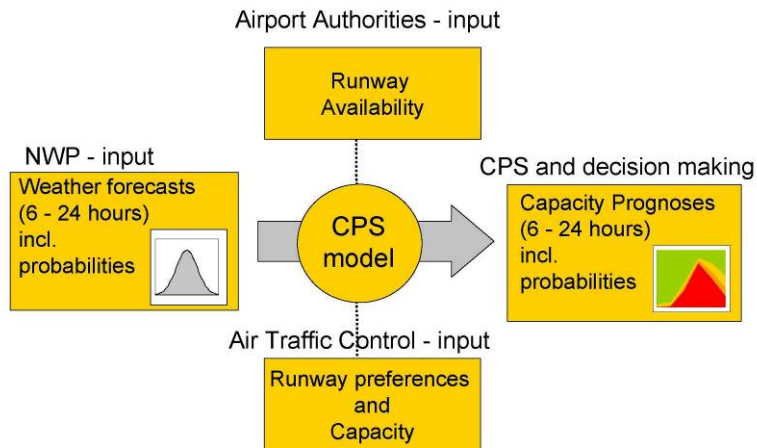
Airport Authorities - input

Runway Availability

NWP - input

Weather forecasts (6 - 24 hours) incl. probabilities

CPS model

CPS and decision making

Capacity Prognoses (6 - 24 hours) incl. probabilities

Air Traffic Control - input

Runway preferences and Capacity